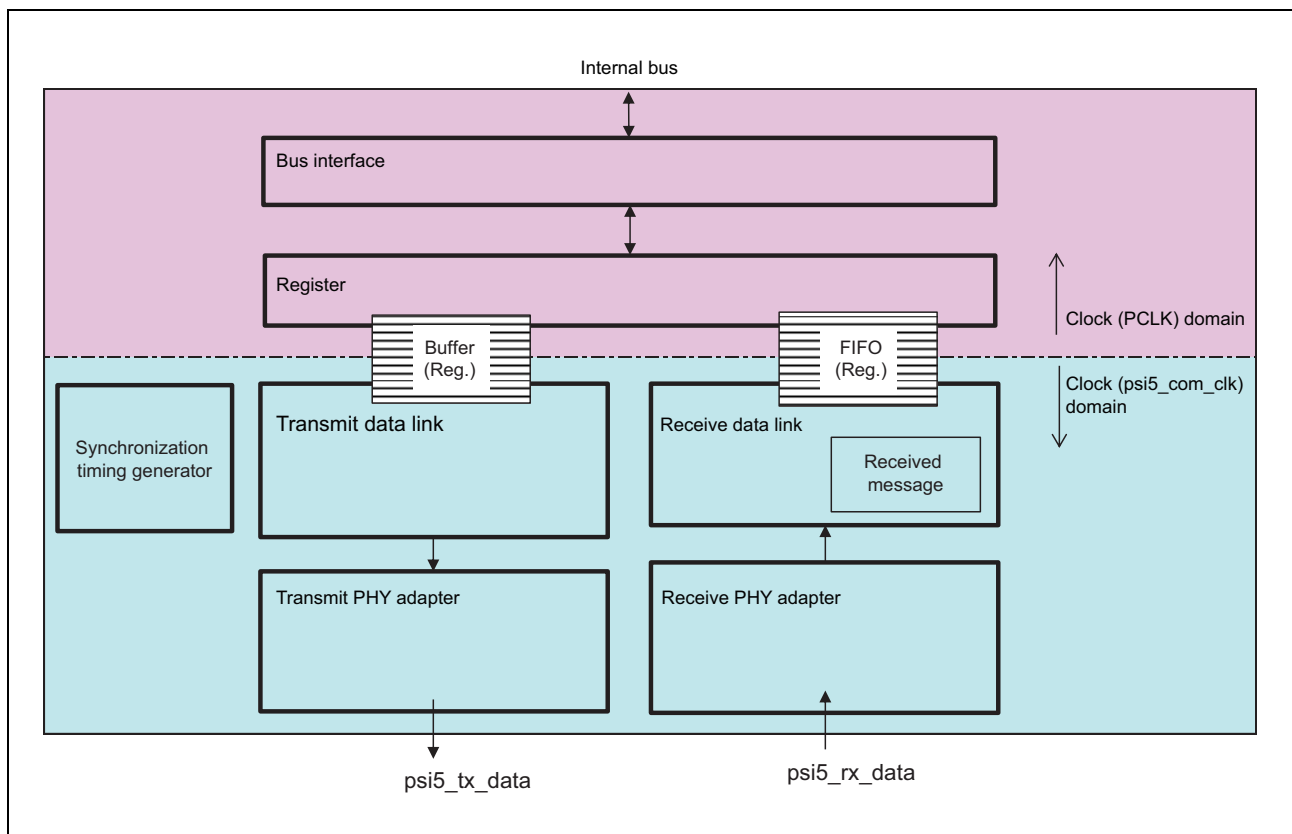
Internal bus

Bus interface

Register

Clock (PCLK) domain

Buffer (Reg.)

FIFO (Reg.)

Clock (psi5_com_clk) domain

Synchronization timing generator

Transmit data link

Receive data link

Received message

Transmit PHY adapter

Receive PHY adapter

psi5_tx_data

psi5_rx_data